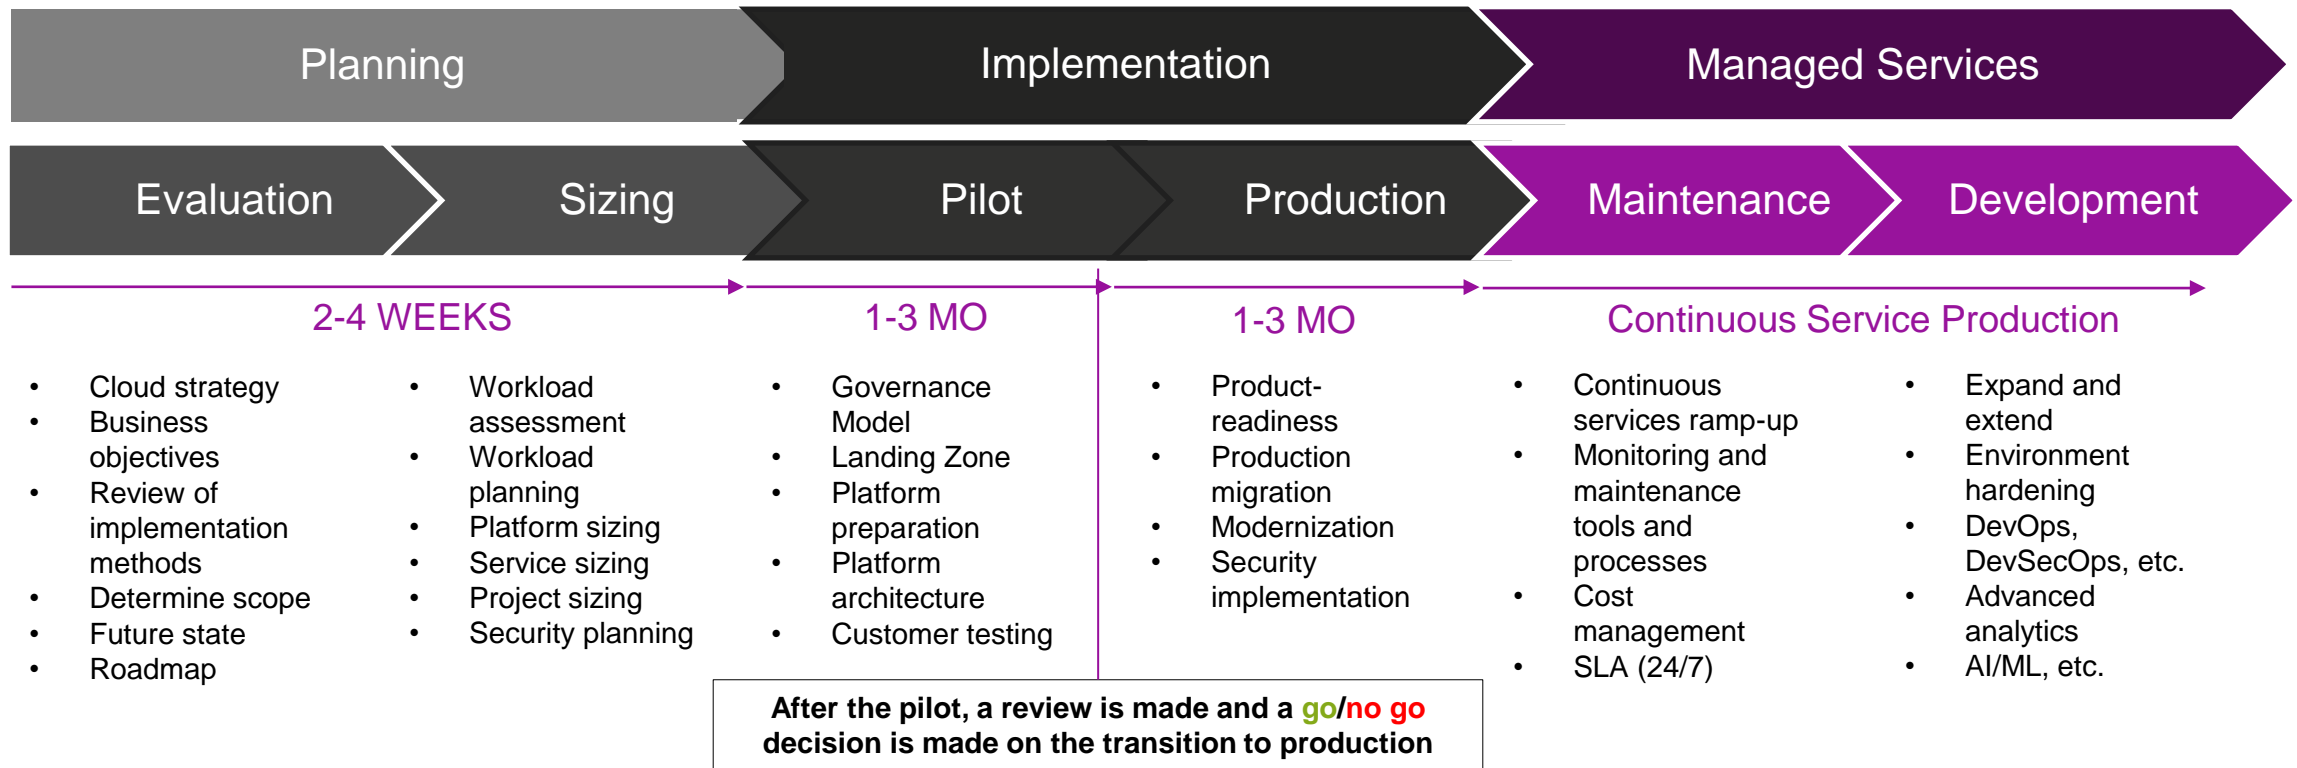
Planning

Implementation

Managed Services

Evaluation

Sizing

Pilot

Production

Maintenance

Development

2-4 WEEKS

1-3 MO

1-3 MO

Continuous Service Production

- Cloud strategy
- Business objectives
- Review of implementation methods
- Determine scope
- Future state
- Roadmap

- Workload assessment
- Workload planning
- Platform sizing
- Service sizing
- Project sizing
- Security planning

- Governance Model
- Landing Zone
- Platform preparation
- Platform architecture
- Customer testing

- Product-readiness
- Production migration
- Modernization
- Security implementation

- Continuous services ramp-up
- Monitoring and maintenance tools and processes
- Cost management
- SLA (24/7)

- Expand and extend
- Environment hardening
- DevOps, DevSecOps, etc.
- Advanced analytics
- AI/ML, etc.

After the pilot, a review is made and a go/no go decision is made on the transition to production